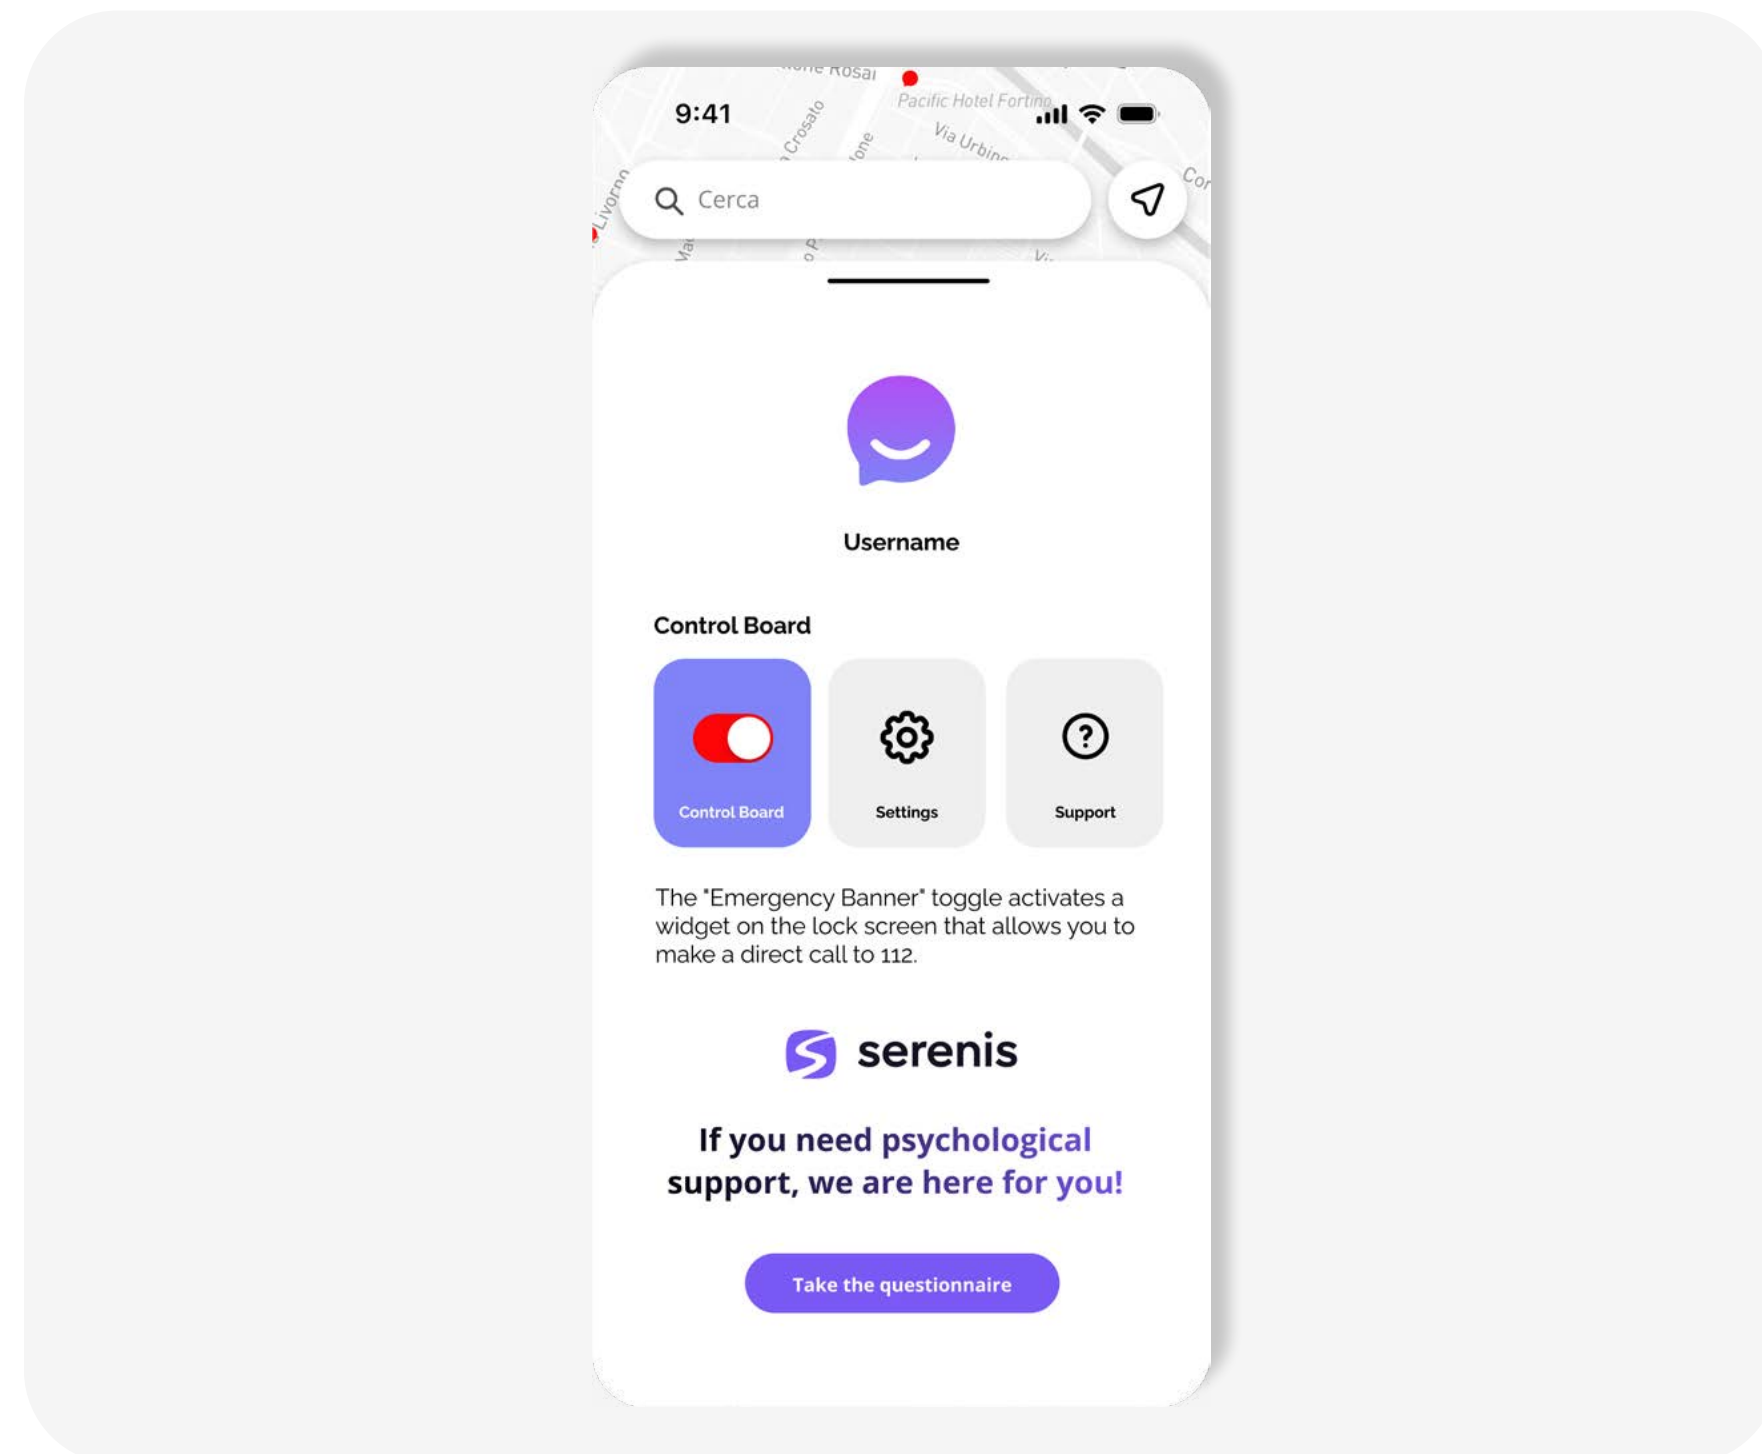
9:41

Pacific Hotel Fortino

Via Urbino

Crosato

Livorno

Cor

Cerca

Username

Control Board

Control Board

Settings

Support

The "Emergency Banner" toggle activates a widget on the lock screen that allows you to make a direct call to 112.

serenis

If you need psychological support, we are here for you!

Take the questionnaire